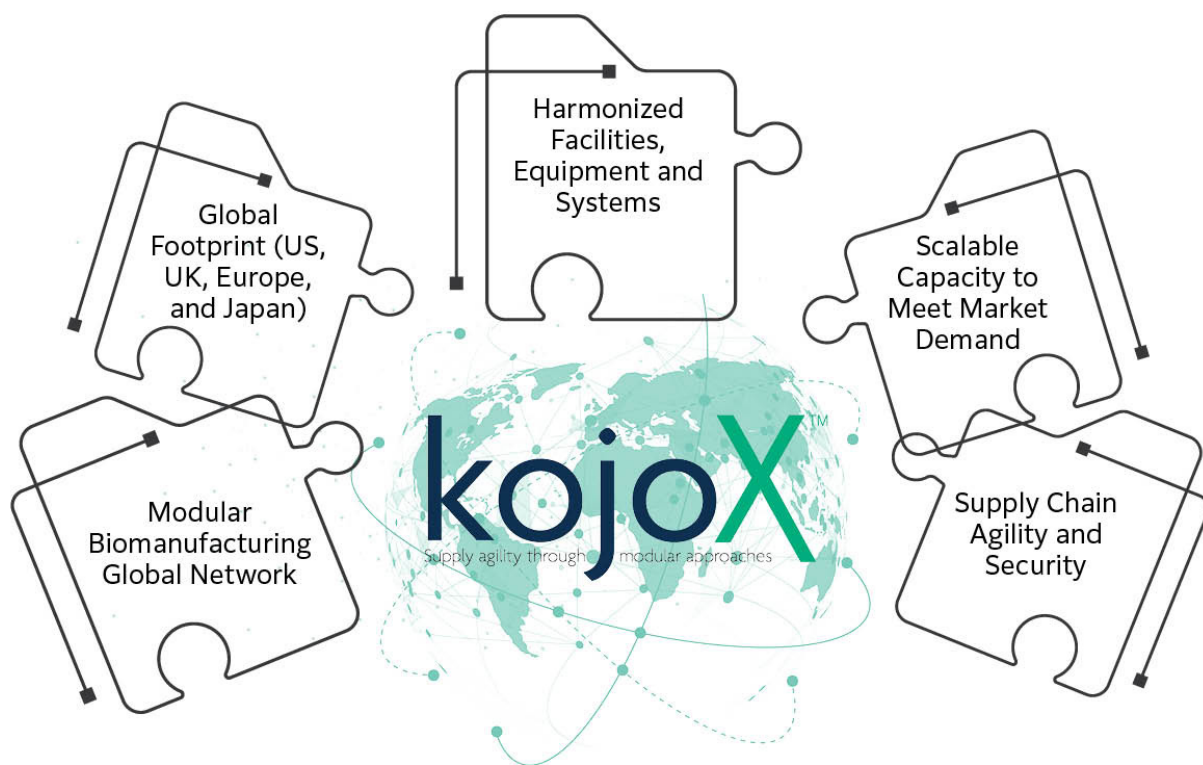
Harmonized Facilities, Equipment and Systems

Global Footprint (US, UK, Europe, and Japan)

Scalable Capacity to Meet Market Demand

Modular Biomanufacturing Global Network

kojoX™

Supply agility through modular approaches

Supply Chain Agility and Security